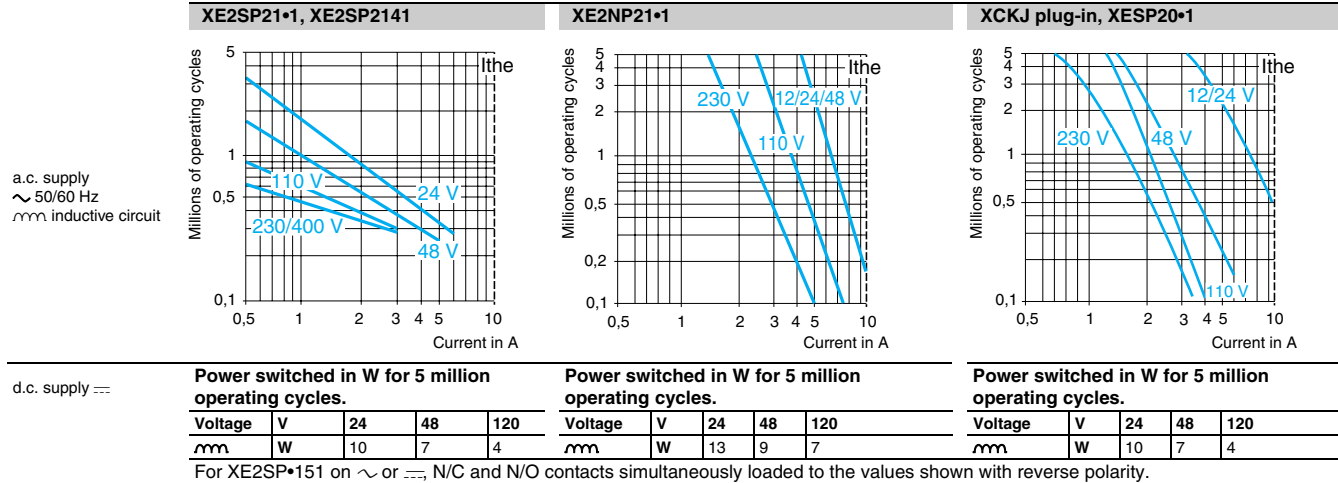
XE2SP21•1, XE2SP2141

XE2NP21•1

XCKJ plug-in, XESP20•1

a.c. supply
∼ 50/60 Hz
inductive circuit

Millions of operating cycles
5
1
0,5
0,1
Ithe
24 V
110 V
230/400 V
48 V
0,5 1 2 3 4 5 10
Current in A

Millions of operating cycles
5
4
3
2
1
0,5
0,2
0,1
Ithe
230 V
12/24/48 V
110 V
0,5 1 2 3 4 5 10
Current in A

Millions of operating cycles
5
4
3
2
1
0,5
0,1
Ithe
12/24 V
230 V
48 V
110 V
0,5 1 2 3 4 5 10
Current in A

d.c. supply $=$

Power switched in W for 5 million operating cycles.

| Voltage | V | 24 | 48 | 120 |
|---|---|---|---|---|
| | W | 10 | 7 | 4 |

Power switched in W for 5 million operating cycles.

| Voltage | V | 24 | 48 | 120 |
|---|---|---|---|---|
| | W | 13 | 9 | 7 |

Power switched in W for 5 million operating cycles.

| Voltage | V | 24 | 48 | 120 |
|---|---|---|---|---|
| | W | 10 | 7 | 4 |

For XE2SP•151 on ∼ or $=$, N/C and N/O contacts simultaneously loaded to the values shown with reverse polarity.